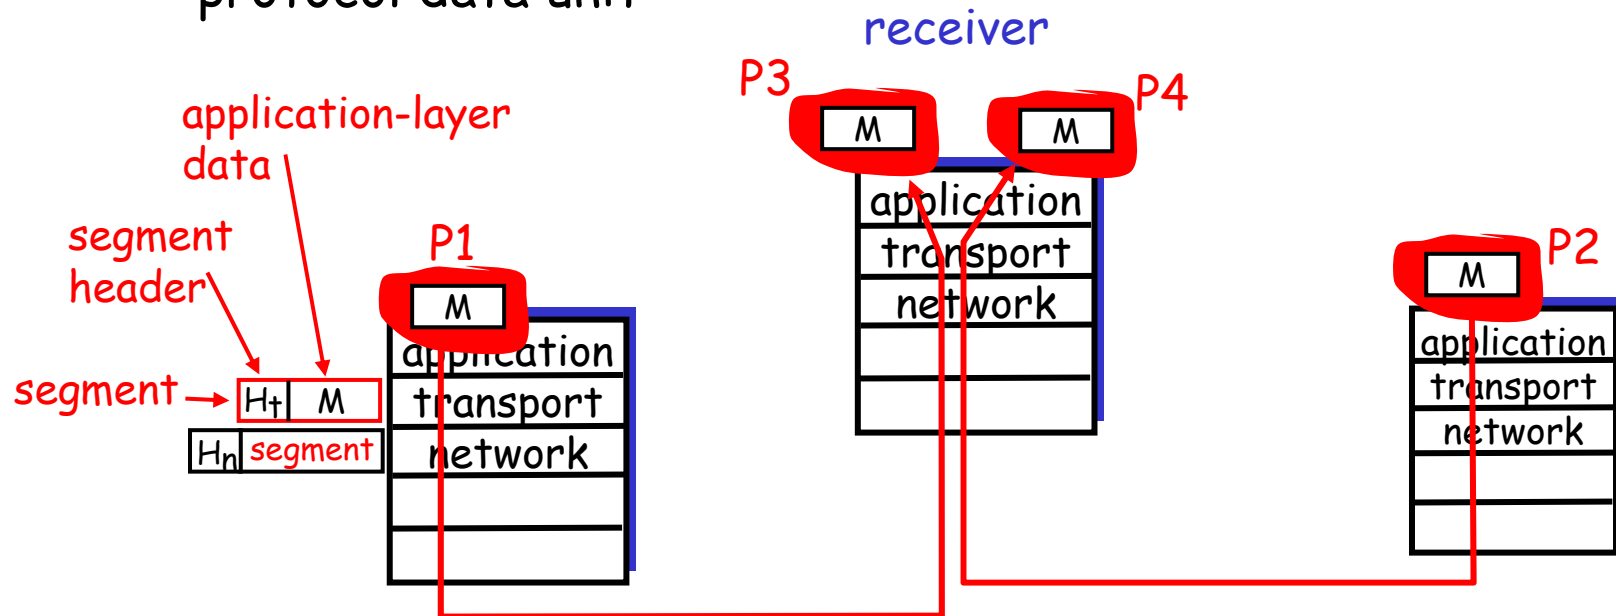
protocol data unit

receiver

P3

M

P4

M

application

transport

network

application-layer data

segment header

P1

M

application

transport

network

segment

$H_t$

M

$H_n$

segment

P2

M

application

transport

network